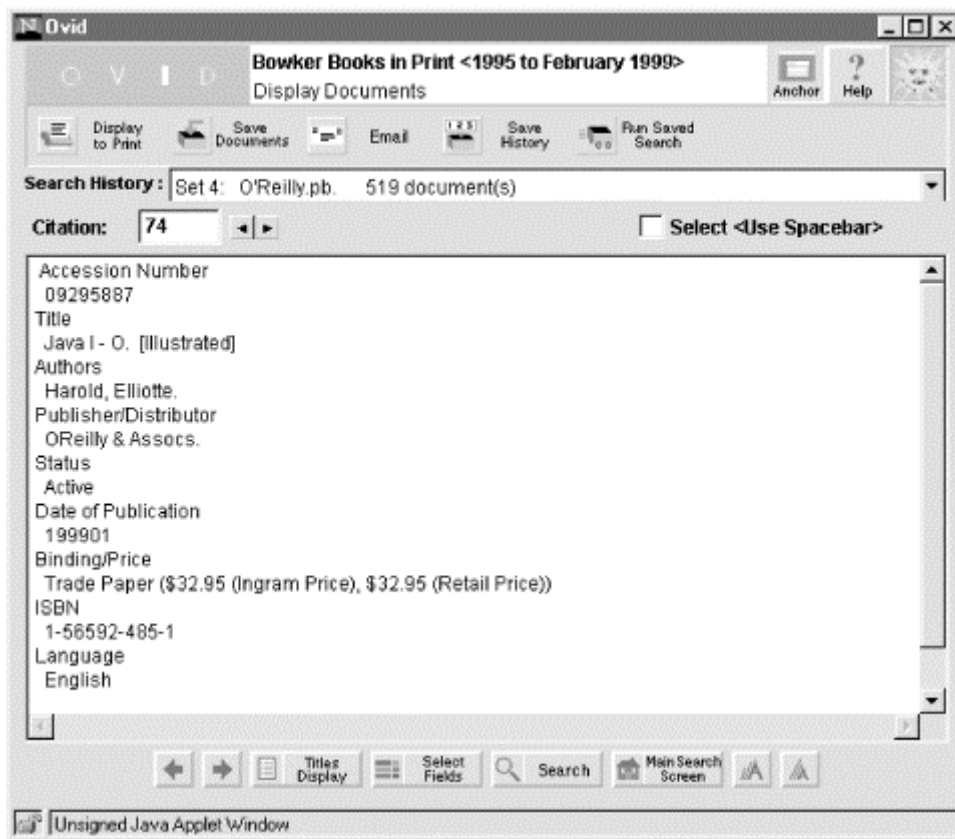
Ovid

OVID

Bowker Books in Print <1995 to February 1999>
Display Documents

Anchor
Help

Display to Print
Save Documents
Email
Save History
Run Saved Search

Search History: Set 4: O'Reilly.pb. 519 document(s)

Citation: 74

Select <Use Spacebar>

Accession Number
09295887
Title
Java I - O. [Illustrated]
Authors
Harold, Elliotte.
Publisher/Distributor
OReilly & Assocs.
Status
Active
Date of Publication
199901
Binding/Price
Trade Paper ($32.95 (Ingram Price), $32.95 (Retail Price))
ISBN
1-56592-485-1
Language
English

Titles Display
Select Fields
Search
Main Search Screen

Unsigned Java Applet Window